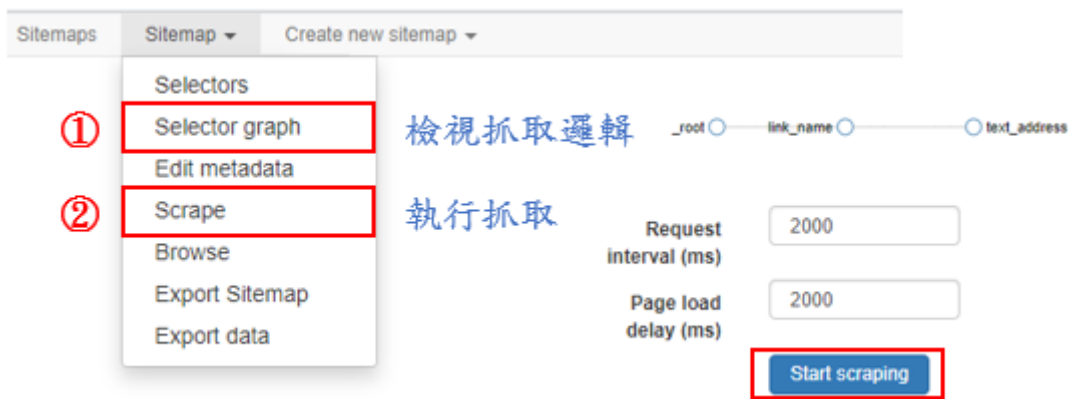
Sitemaps Sitemap ▾ Create new sitemap ▾

Selectors
① Selector graph 檢視抓取邏輯 _root link_name text_address
Edit metadata
② Scrape 執行抓取
Browse
Export Sitemap
Export data

Request interval (ms) 2000
Page load delay (ms) 2000
Start scraping